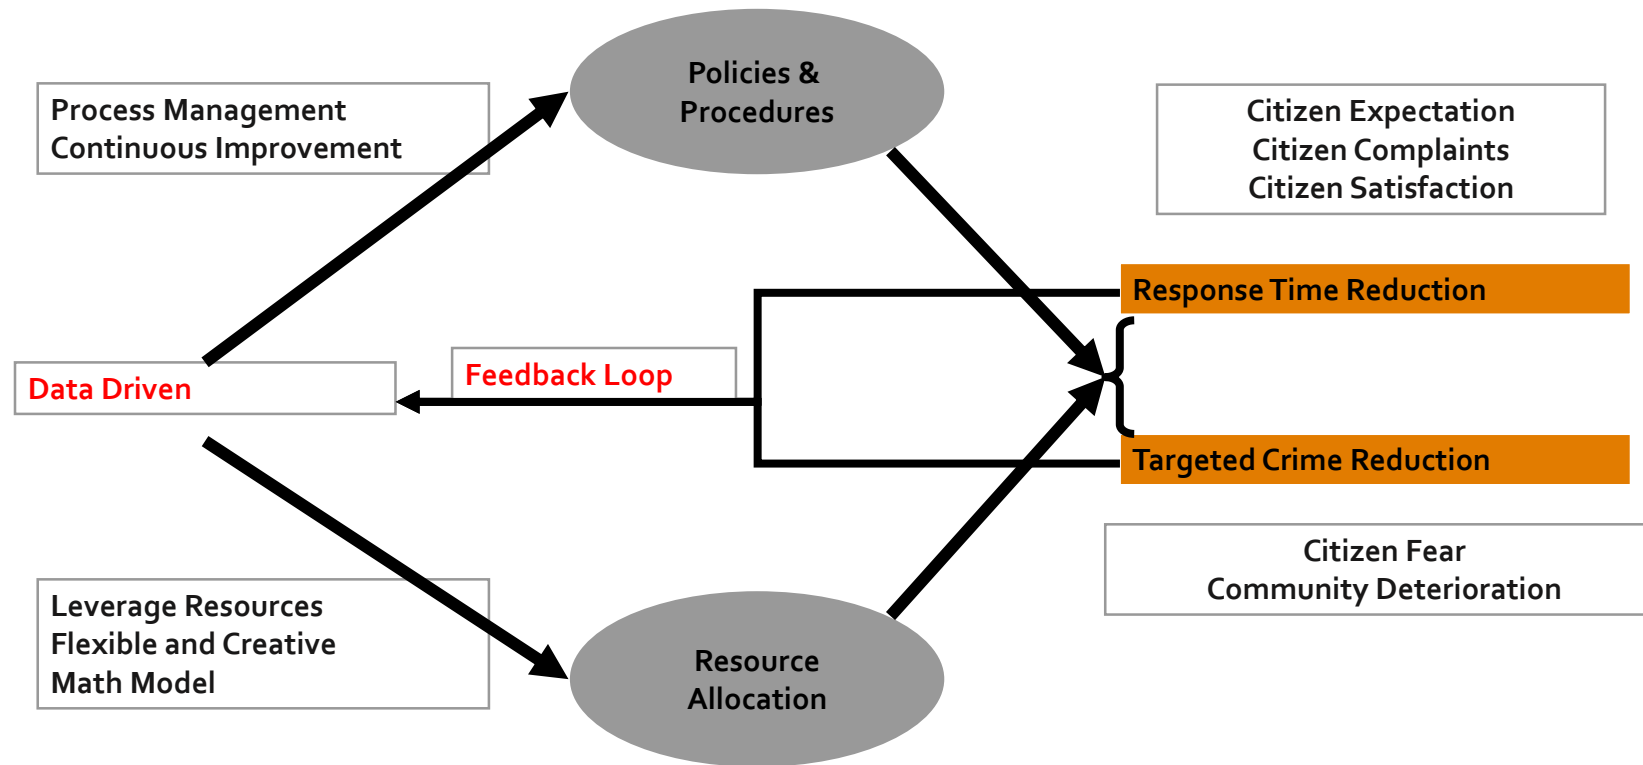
Process Management
Continuous Improvement

Policies &
Procedures

Citizen Expectation
Citizen Complaints
Citizen Satisfaction

Response Time Reduction

Data Driven

Feedback Loop

Targeted Crime Reduction

Citizen Fear
Community Deterioration

Leverage Resources
Flexible and Creative
Math Model

Resource
Allocation